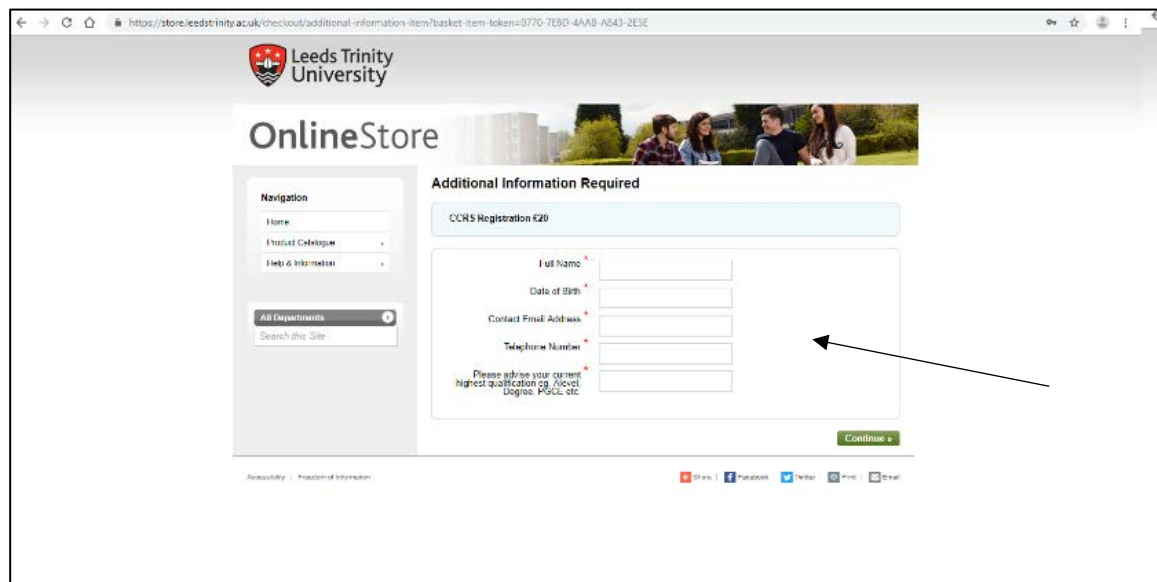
https://store.leedstrinity.ac.uk/checkout/additional-information-item?basket-item-token=0770-7EBD-4AA8-A843-2E5E

Leeds Trinity University

OnlineStore

Navigation

Home

Product Catalogue

Help & Information

All Departments

Search this Site

Additional Information Required

CCRS Registration £20

Full Name *

Date of Birth *

Contact Email Address *

Telephone Number *

Please advise your current highest qualification eg. Alevel, Degree, PGCE etc. *

Continue »

Accessibility | Freedom of Information

Share | Facebook | Twitter | Print | Email